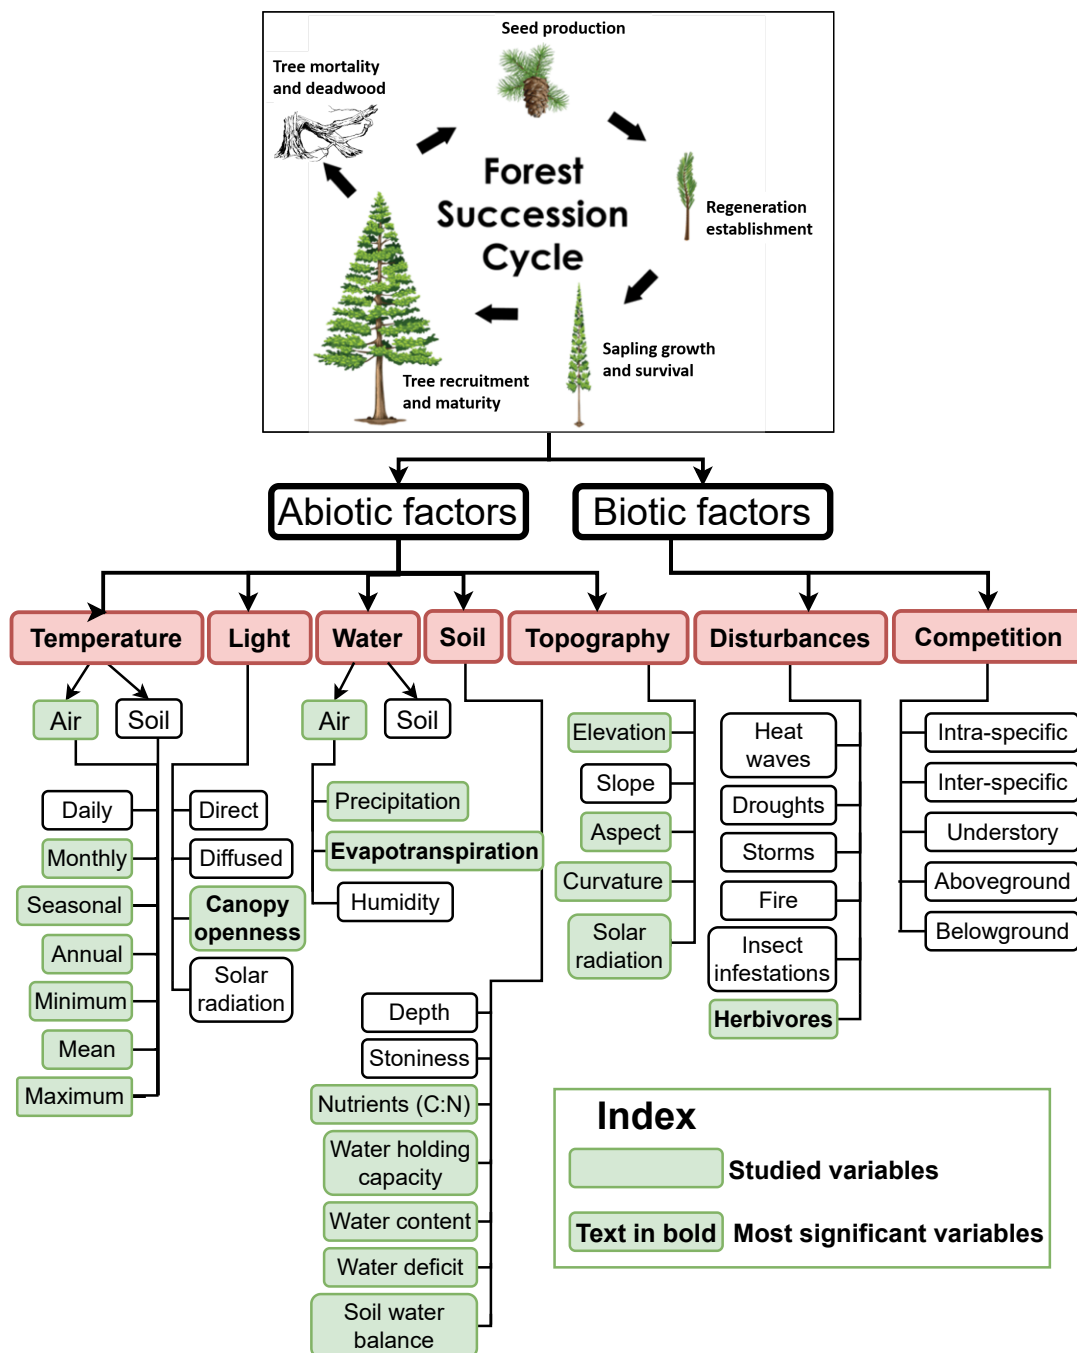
Seed production

Tree mortality and deadwood

Forest Succession Cycle

Regeneration establishment

Sapling growth and survival

Tree recruitment and maturity

Abiotic factors

Biotic factors

Temperature

Light

Water

Soil

Topography

Disturbances

Competition

Air

Soil

Daily

Monthly

Seasonal

Annual

Minimum

Mean

Maximum

Direct

Diffused

Canopy openness

Solar radiation

Air

Soil

Precipitation

Evapotranspiration

Humidity

Depth

Stoniness

Nutrients (C:N)

Water holding capacity

Water content

Water deficit

Soil water balance

Elevation

Slope

Aspect

Curvature

Solar radiation

Heat waves

Droughts

Storms

Fire

Insect infestations

Herbivores

Intra-specific

Inter-specific

Understory

Aboveground

Belowground

Index

Studied variables

Text in bold Most significant variables